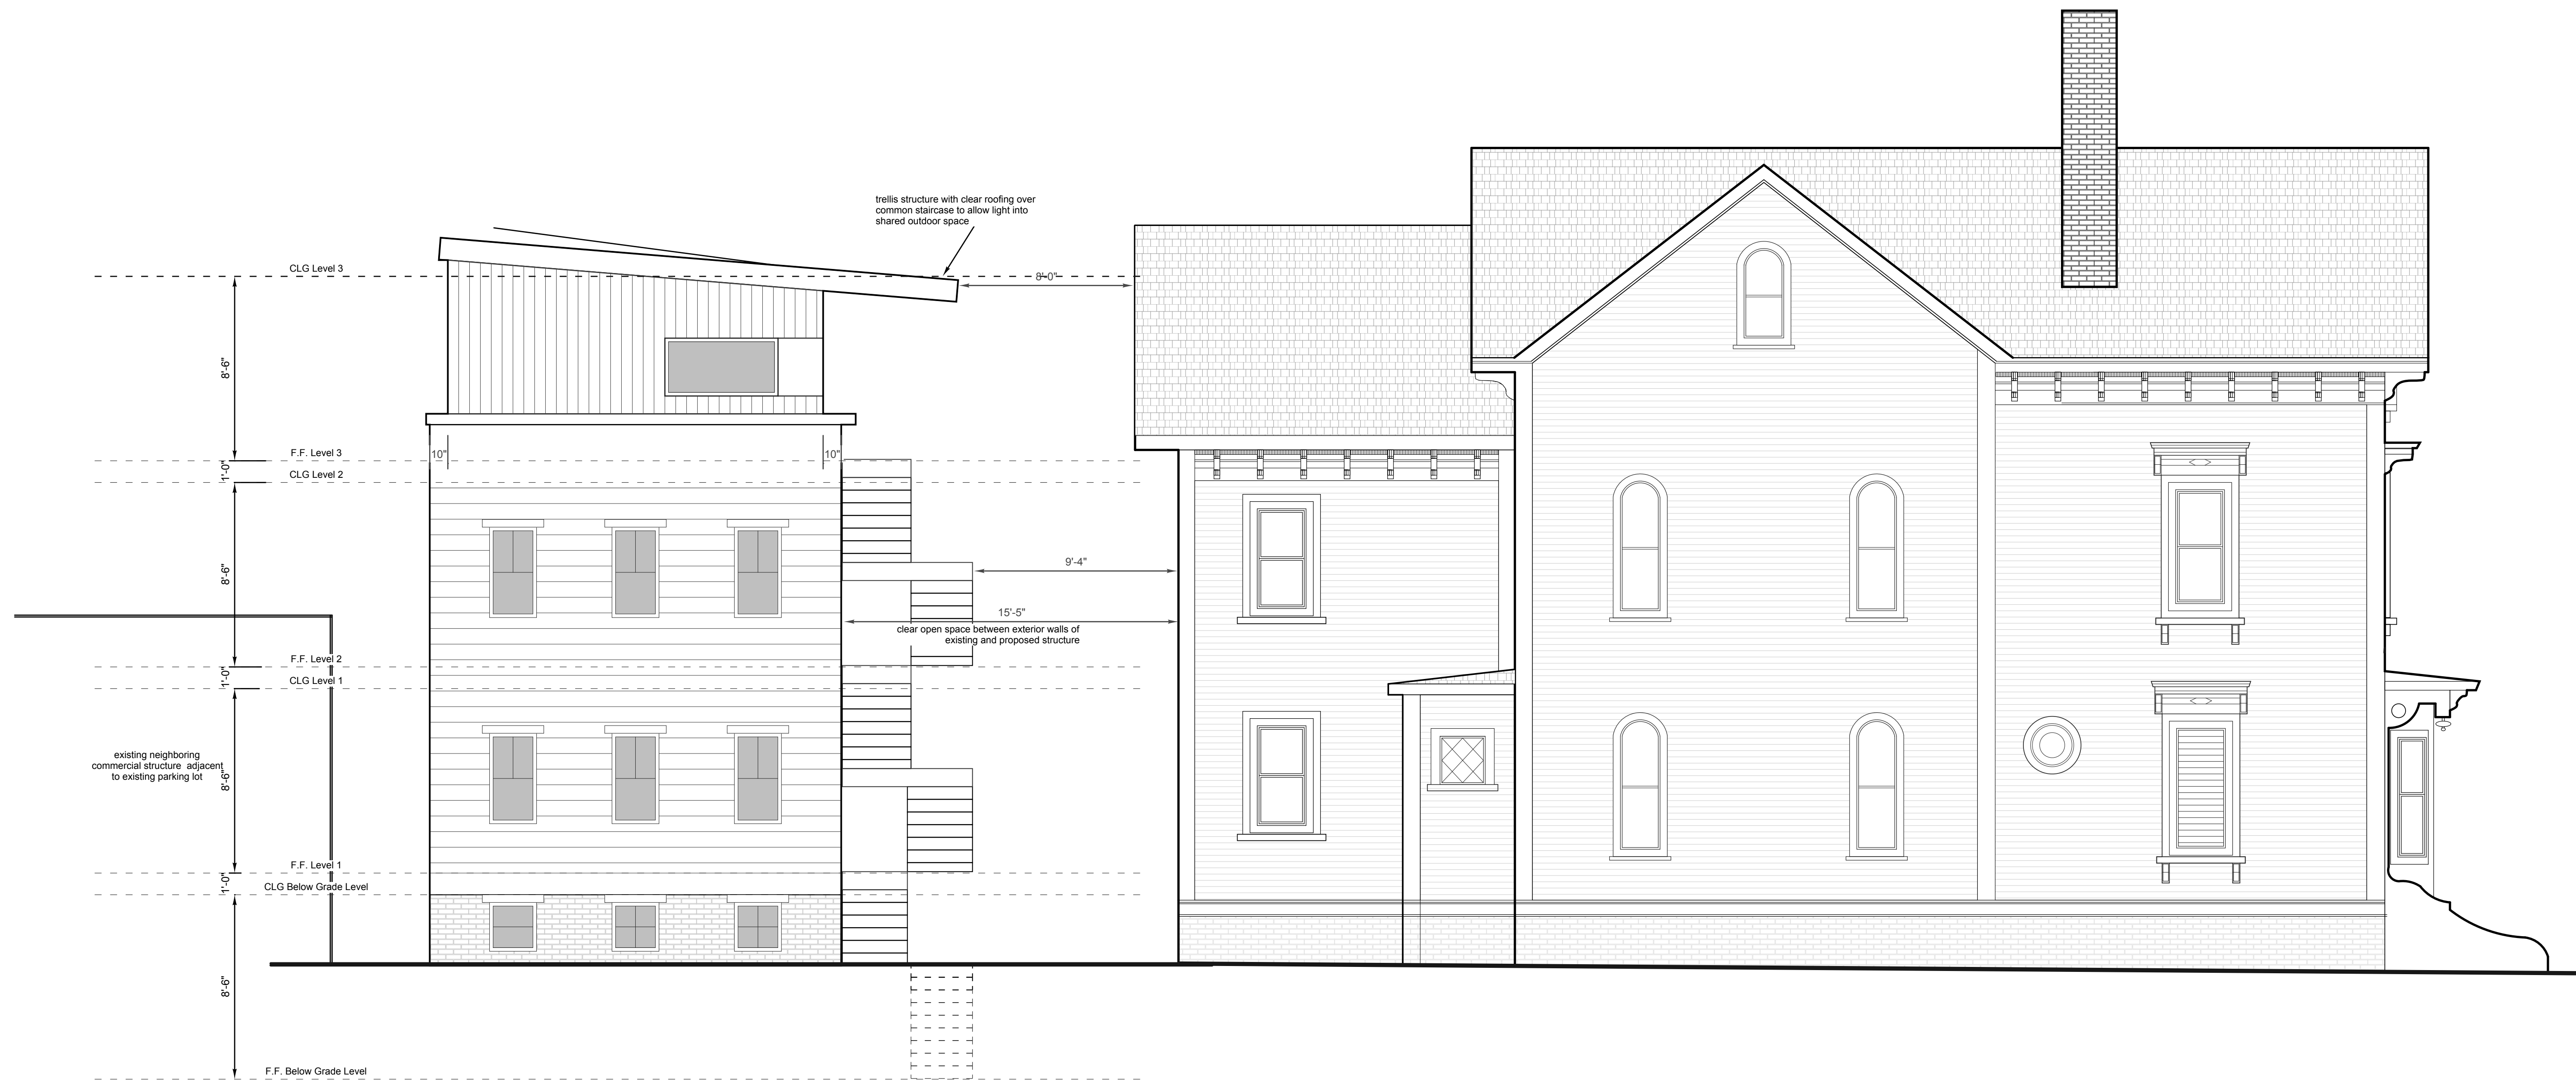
trellis structure with clear roofing over common staircase to allow light into shared outdoor space

CLG Level 3

8'-0"

8'-6"

F.F. Level 3

10"

10"

1'-0"

CLG Level 2

8'-6"

9'-4"

15'-5"

clear open space between exterior walls of existing and proposed structure

F.F. Level 2

1'-0"

CLG Level 1

existing neighboring commercial structure adjacent to existing parking lot

8'-6"

F.F. Level 1

1'-0"

CLG Below Grade Level

8'-6"

F.F. Below Grade Level